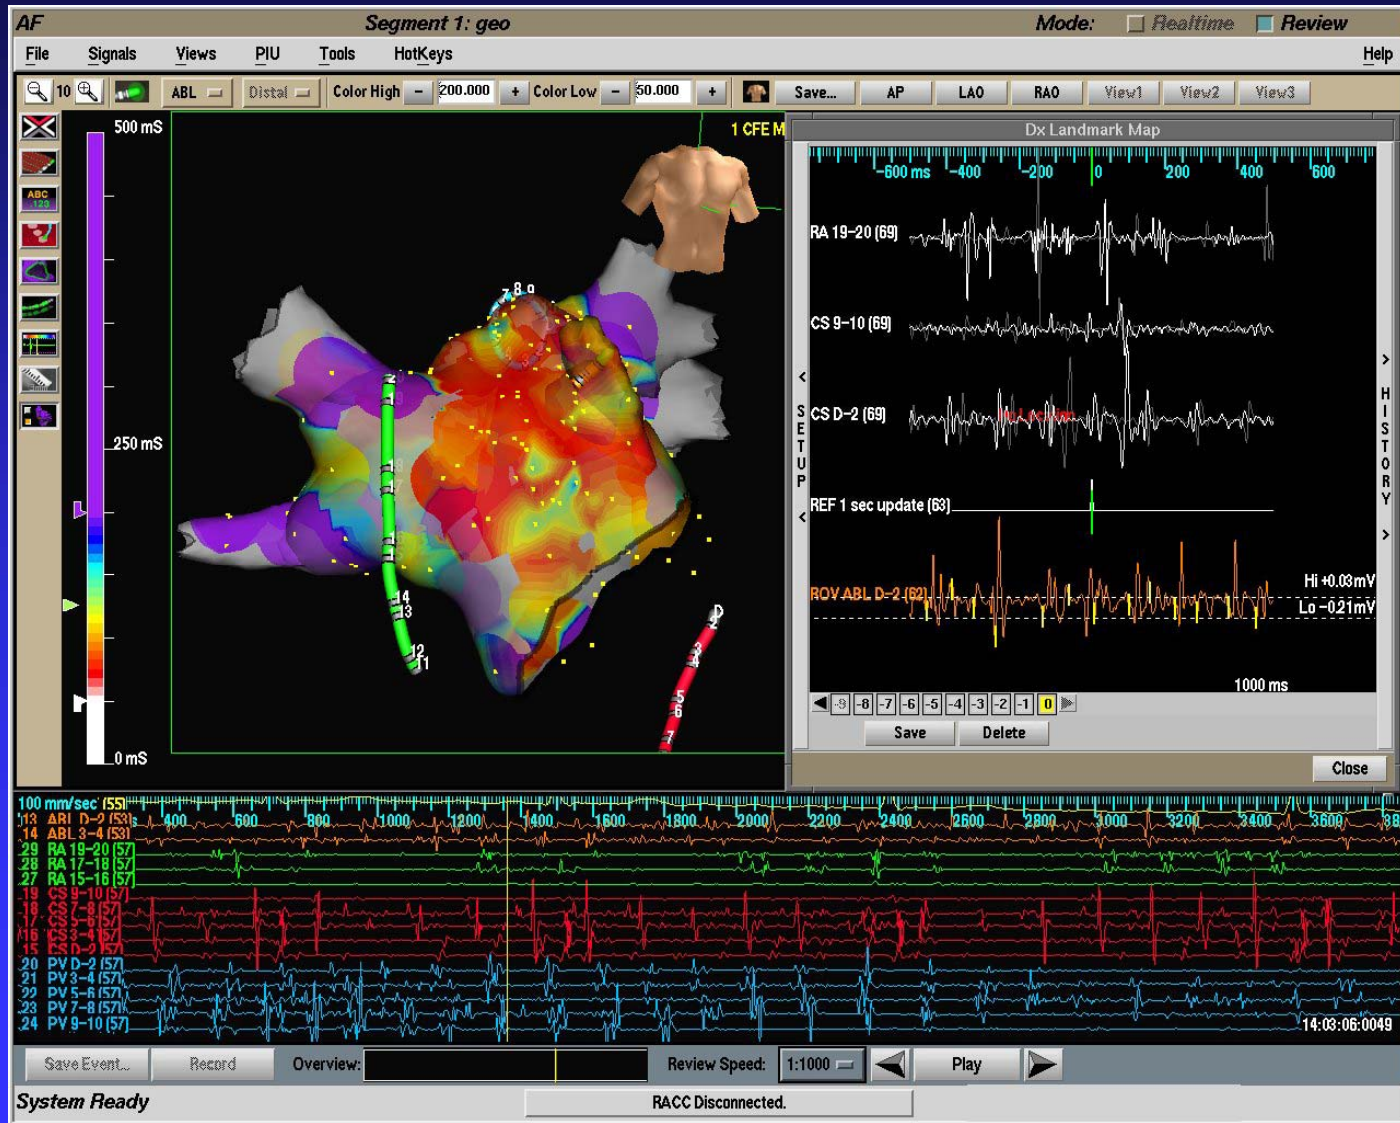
AF Segment 1: geo Mode: Realtime Review

File Signals Views PIU Tools HotKeys Help

10 ABL Distal Color High – 200.000 + Color Low – 50.000 + Save... AP LAO RAO View1 View2 View3

500 mS

250 mS

0 mS

1 CFE M

Dx Landmark Map

-600 ms -400 -200 0 200 400 600

RA 19-20 (69)

CS 9-10 (69)

CS D-2 (69)

REF 1 sec update (63)

ROV ABL D-2 (62)

Hi +0.03mV
Lo -0.21mV

1000 ms

SETUP

HISTORY

-9 -8 -7 -6 -5 -4 -3 -2 -1 0

Save Delete

Close

100 mm/sec (55) 400 600 800 1000 1200 1400 1600 1800 2000 2200 2400 2600 2800 3000 3200 3400 3600 38

13 ABL D-2 (53)
14 ABL 3-4 (53)
29 RA 19-20 (57)
28 RA 17-18 (57)
27 RA 15-16 (57)
19 CS 9-10 (57)
18 CS 7-8 (57)
17 CS 5-6 (57)
16 CS 3-4 (57)
15 CS D-2 (57)
20 PV D-2 (57)
21 PV 3-4 (57)
22 PV 5-6 (57)
23 PV 7-8 (57)
24 PV 9-10 (57)

14:03:06:0049

Save Event... Record Overview: Review Speed: 1:1000 Play

System Ready

RACC Disconnected.